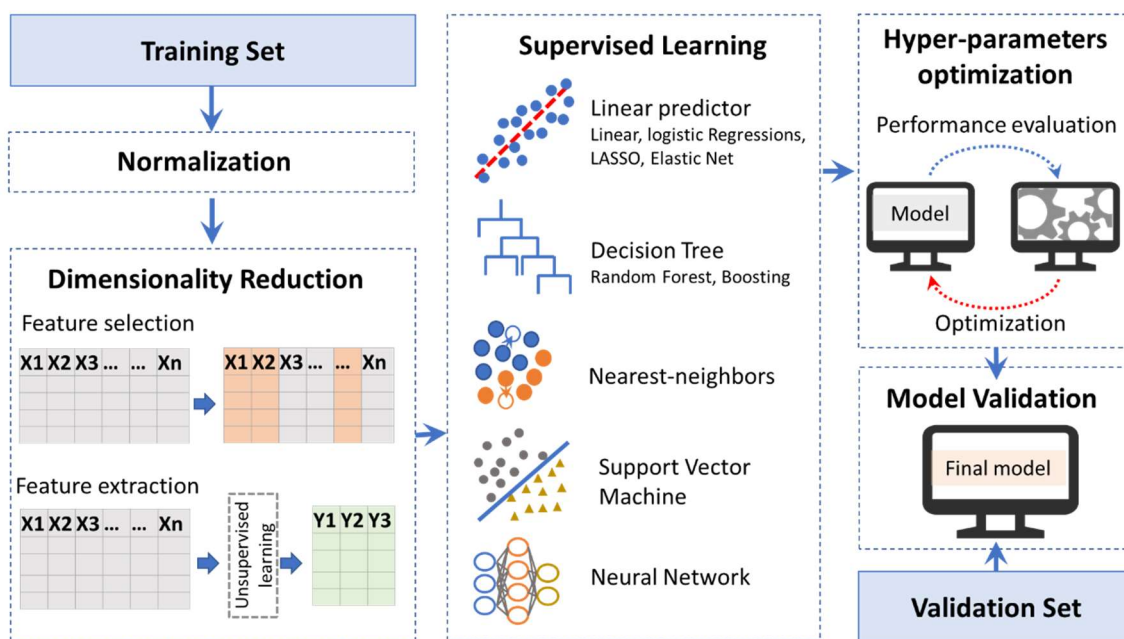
Training Set

Normalization

Dimensionality Reduction

Feature selection

| X1 | X2 | X3 | ... | ... | Xn |
|---|---|---|---|---|---|
| | | | | | |
| | | | | | |
| | | | | | |

| X1 | X2 | X3 | | ... | Xn |
|---|---|---|---|---|---|
| | | | | | |
| | | | | | |
| | | | | | |

Feature extraction

| X1 | X2 | X3 | ... | ... | Xn |
|---|---|---|---|---|---|
| | | | | | |
| | | | | | |
| | | | | | |

Unsupervised learning

| Y1 | Y2 | Y3 |
|---|---|---|
| | | |
| | | |
| | | |

Supervised Learning

Linear predictor
Linear, logistic Regressions, LASSO, Elastic Net

Decision Tree
Random Forest, Boosting

Nearest-neighbors

Support Vector Machine

Neural Network

Hyper-parameters optimization

Performance evaluation

Model

Optimization

Model Validation

Final model

Validation Set